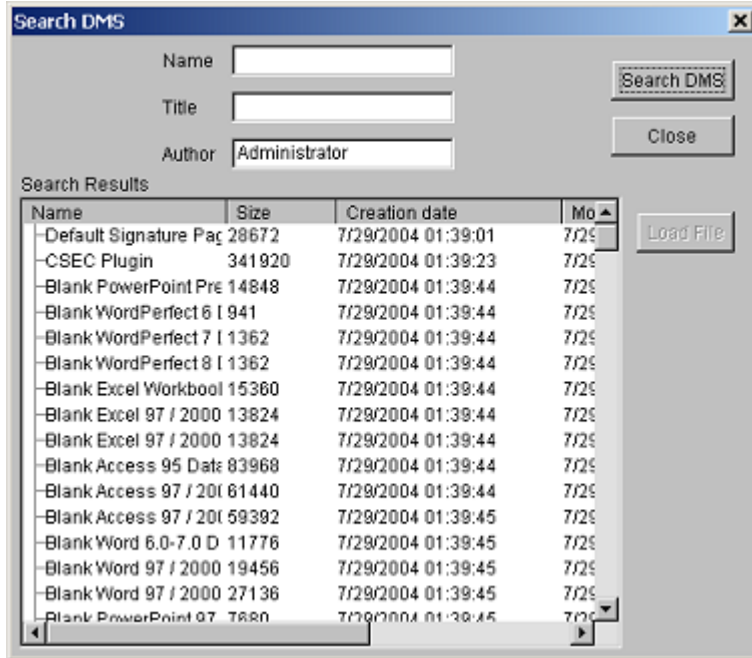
Search DMS

Name

Title

Author Administrator

Search DMS

Close

Load File

Search Results

| Name | Size | Creation date | Mo |
|---|---|---|---|
| Default Signature Paç | 28672 | 7/29/2004 01:39:01 | 7/29 |
| CSEC Plugin | 341920 | 7/29/2004 01:39:23 | 7/29 |
| Blank PowerPoint Pre | 14848 | 7/29/2004 01:39:44 | 7/29 |
| Blank WordPerfect 6 [ | 941 | 7/29/2004 01:39:44 | 7/29 |
| Blank WordPerfect 7 [ | 1362 | 7/29/2004 01:39:44 | 7/29 |
| Blank WordPerfect 8 [ | 1362 | 7/29/2004 01:39:44 | 7/29 |
| Blank Excel Workbool | 15360 | 7/29/2004 01:39:44 | 7/29 |
| Blank Excel 97 / 2000 | 13824 | 7/29/2004 01:39:44 | 7/29 |
| Blank Excel 97 / 2000 | 13824 | 7/29/2004 01:39:44 | 7/29 |
| Blank Access 95 Data | 83968 | 7/29/2004 01:39:44 | 7/29 |
| Blank Access 97 / 20( | 61440 | 7/29/2004 01:39:44 | 7/29 |
| Blank Access 97 / 20( | 59392 | 7/29/2004 01:39:45 | 7/29 |
| Blank Word 6.0-7.0 D | 11776 | 7/29/2004 01:39:45 | 7/29 |
| Blank Word 97 / 2000 | 19456 | 7/29/2004 01:39:45 | 7/29 |
| Blank Word 97 / 2000 | 27136 | 7/29/2004 01:39:45 | 7/29 |
| Blank PowerPoint 97 | 7680 | 7/29/2004 01:39:45 | 7/29 |